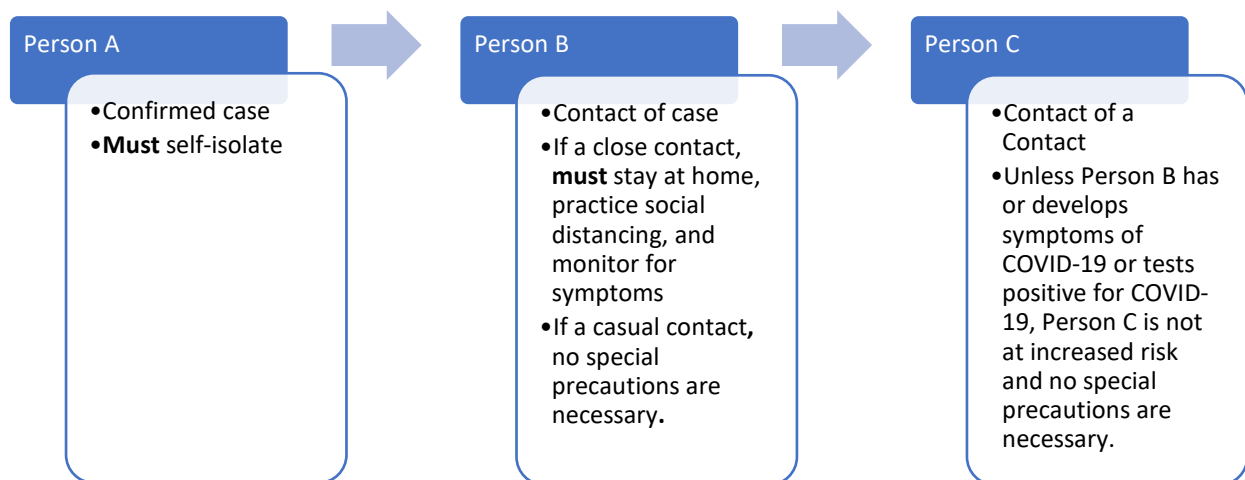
Person A

•Confirmed case
•Must self-isolate

Person B

•Contact of case
•If a close contact, must stay at home, practice social distancing, and monitor for symptoms
•If a casual contact, no special precautions are necessary.

Person C

•Contact of a Contact
•Unless Person B has or develops symptoms of COVID-19 or tests positive for COVID-19, Person C is not at increased risk and no special precautions are necessary.